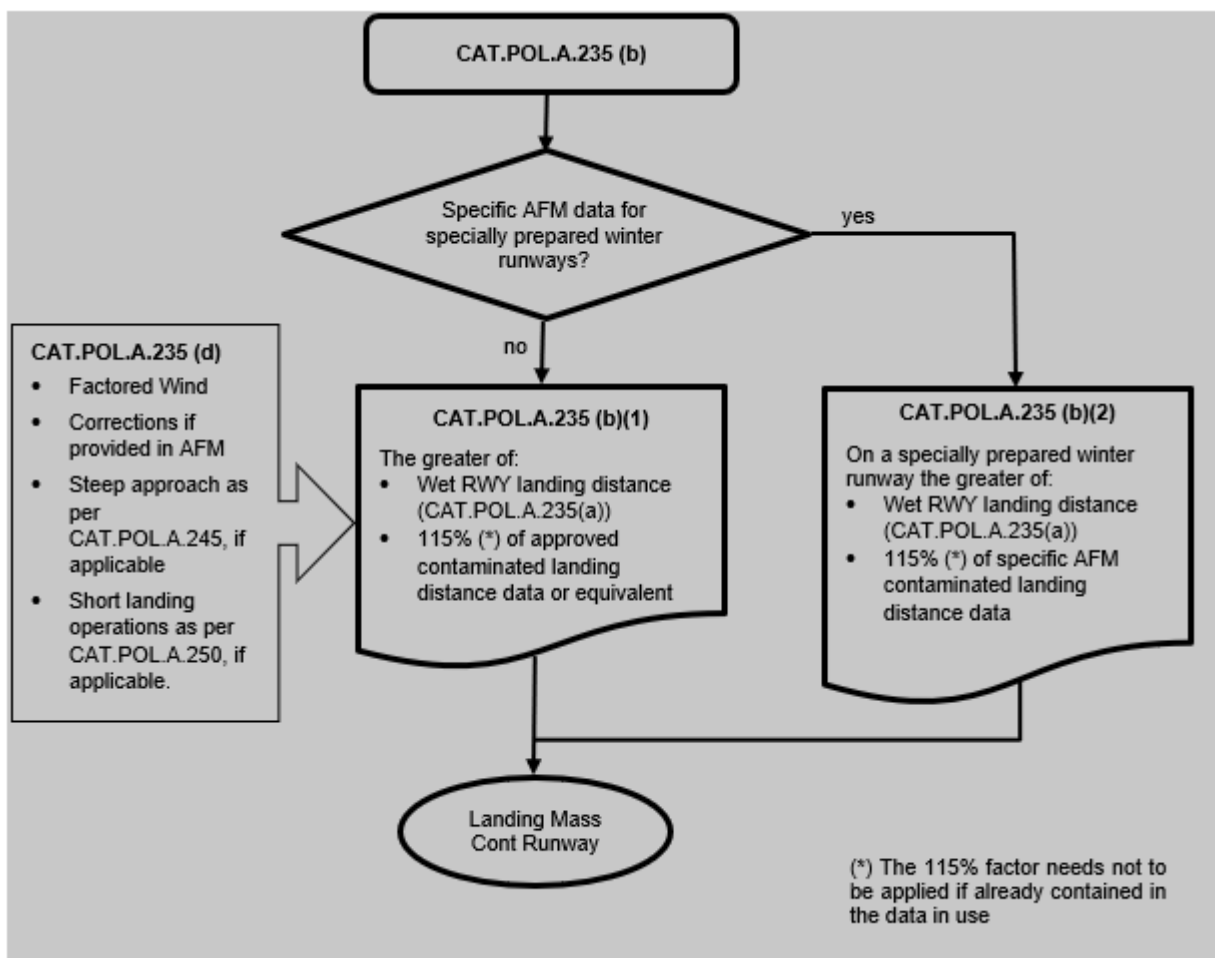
CAT.POL.A.235 (b)

Specific AFM data for specially prepared winter runways?

yes

no

CAT.POL.A.235 (d)
- Factored Wind
- Corrections if provided in AFM
- Steep approach as per CAT.POL.A.245, if applicable
- Short landing operations as per CAT.POL.A.250, if applicable.

CAT.POL.A.235 (b)(1)

The greater of:
- Wet RWY landing distance (CAT.POL.A.235(a))
- 115% (*) of approved contaminated landing distance data or equivalent

CAT.POL.A.235 (b)(2)

On a specially prepared winter runway the greater of:
- Wet RWY landing distance (CAT.POL.A.235(a))
- 115% (*) of specific AFM contaminated landing distance data

Landing Mass Cont Runway

(*) The 115% factor needs not to be applied if already contained in the data in use